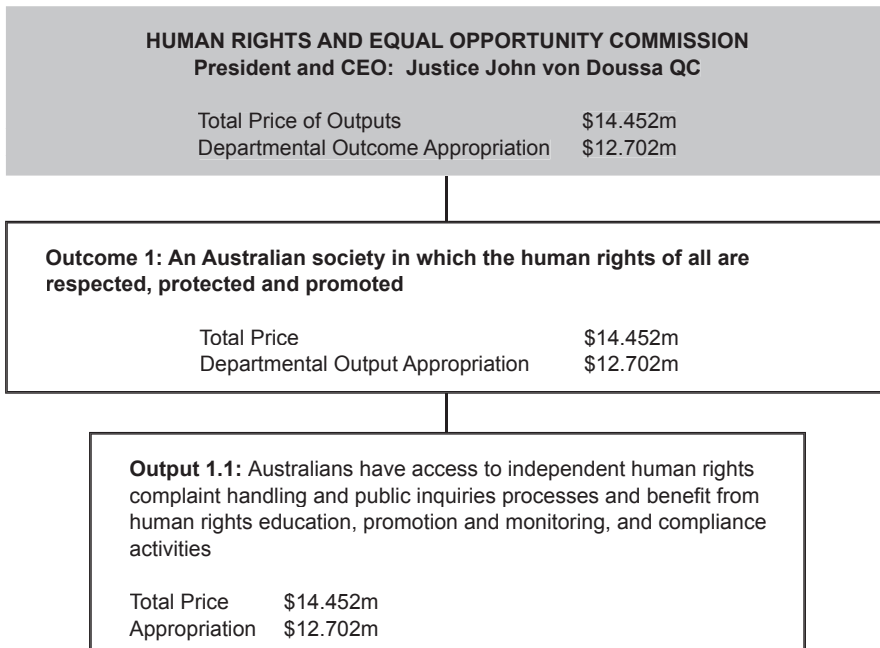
HUMAN RIGHTS AND EQUAL OPPORTUNITY COMMISSION
President and CEO: Justice John von Doussa QC

Total Price of Outputs $14.452m
Departmental Outcome Appropriation $12.702m

Outcome 1: An Australian society in which the human rights of all are respected, protected and promoted

Total Price $14.452m
Departmental Output Appropriation $12.702m

Output 1.1: Australians have access to independent human rights complaint handling and public inquiries processes and benefit from human rights education, promotion and monitoring, and compliance activities

Total Price $14.452m
Appropriation $12.702m